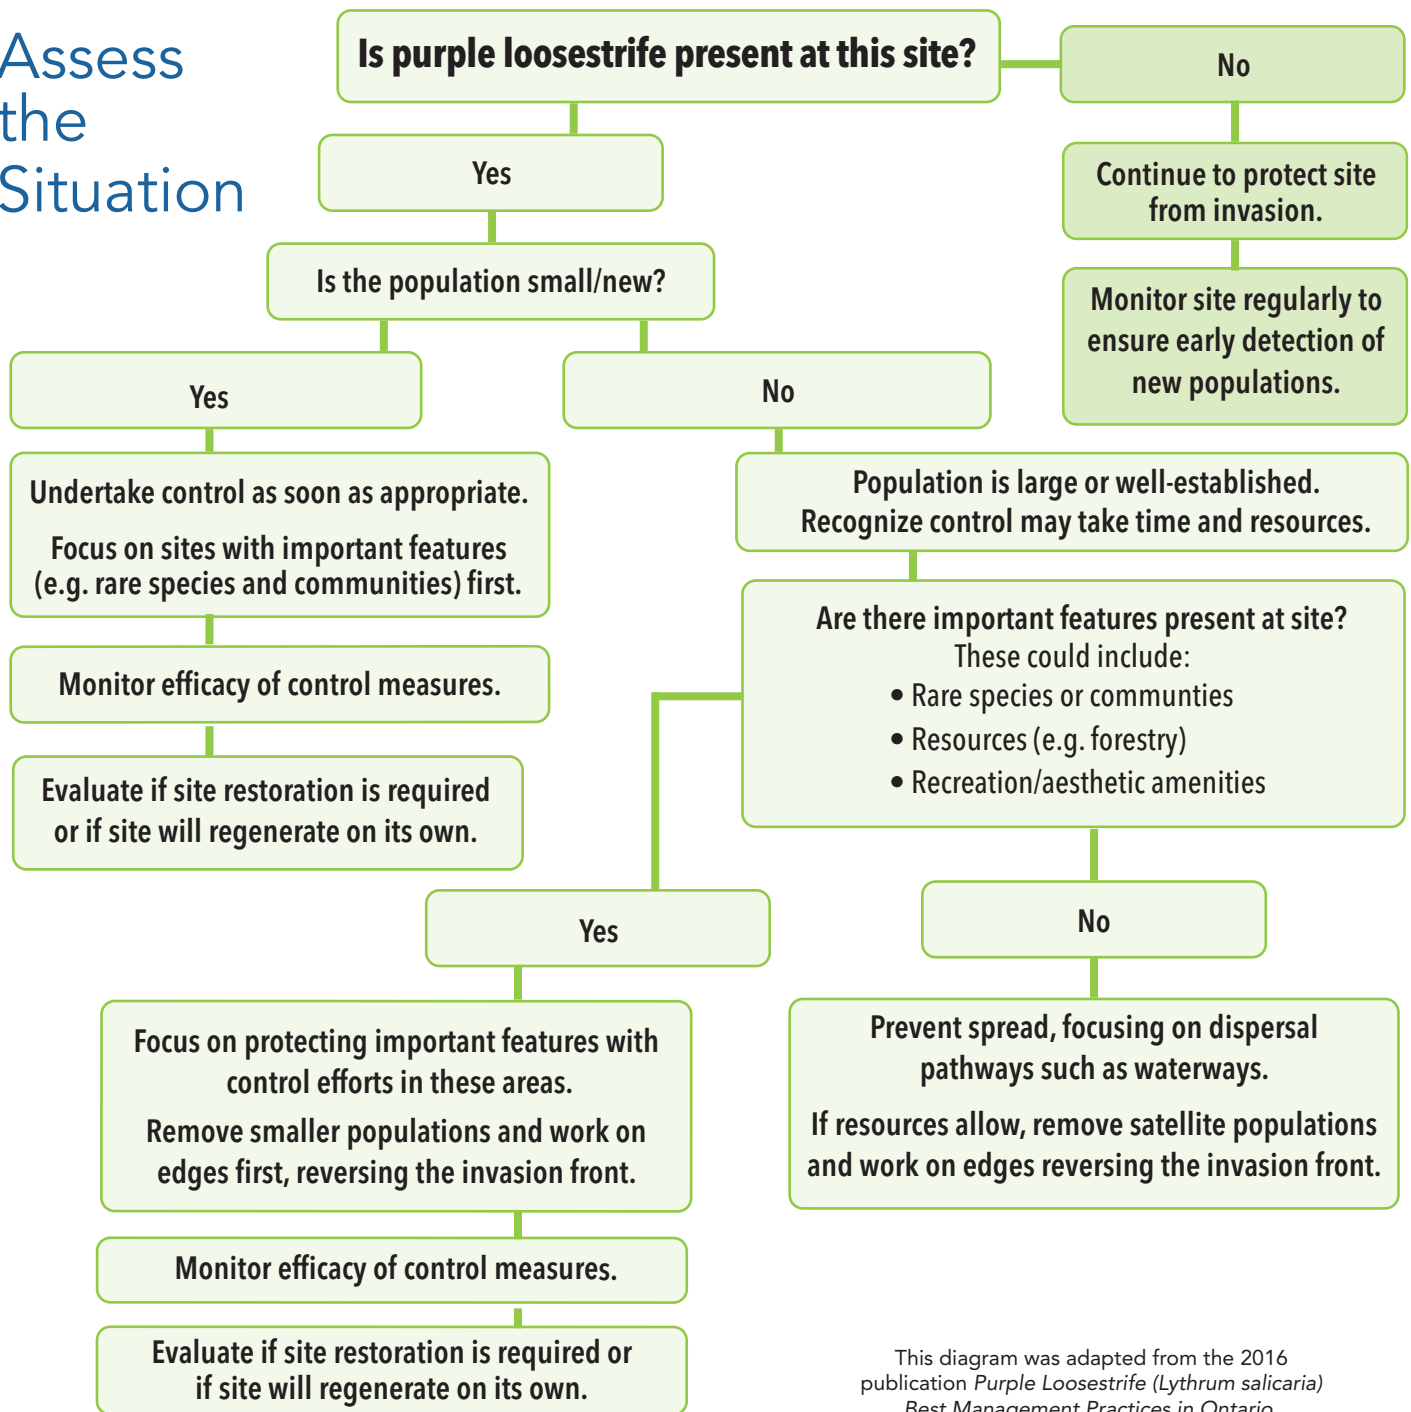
Assess the Situation

Is purple loosestrife present at this site?

No

Continue to protect site from invasion.

Monitor site regularly to ensure early detection of new populations.

Yes

Is the population small/new?

Yes

Undertake control as soon as appropriate.

Focus on sites with important features (e.g. rare species and communities) first.

Monitor efficacy of control measures.

Evaluate if site restoration is required or if site will regenerate on its own.

No

Population is large or well-established. Recognize control may take time and resources.

Are there important features present at site? These could include:
• Rare species or communties
• Resources (e.g. forestry)
• Recreation/aesthetic amenities

Yes

Focus on protecting important features with control efforts in these areas.

Remove smaller populations and work on edges first, reversing the invasion front.

Monitor efficacy of control measures.

Evaluate if site restoration is required or if site will regenerate on its own.

No

Prevent spread, focusing on dispersal pathways such as waterways.

If resources allow, remove satellite populations and work on edges reversing the invasion front.

This diagram was adapted from the 2016 publication Purple Loosestrife (Lythrum salicaria) Best Management Practices in Ontario